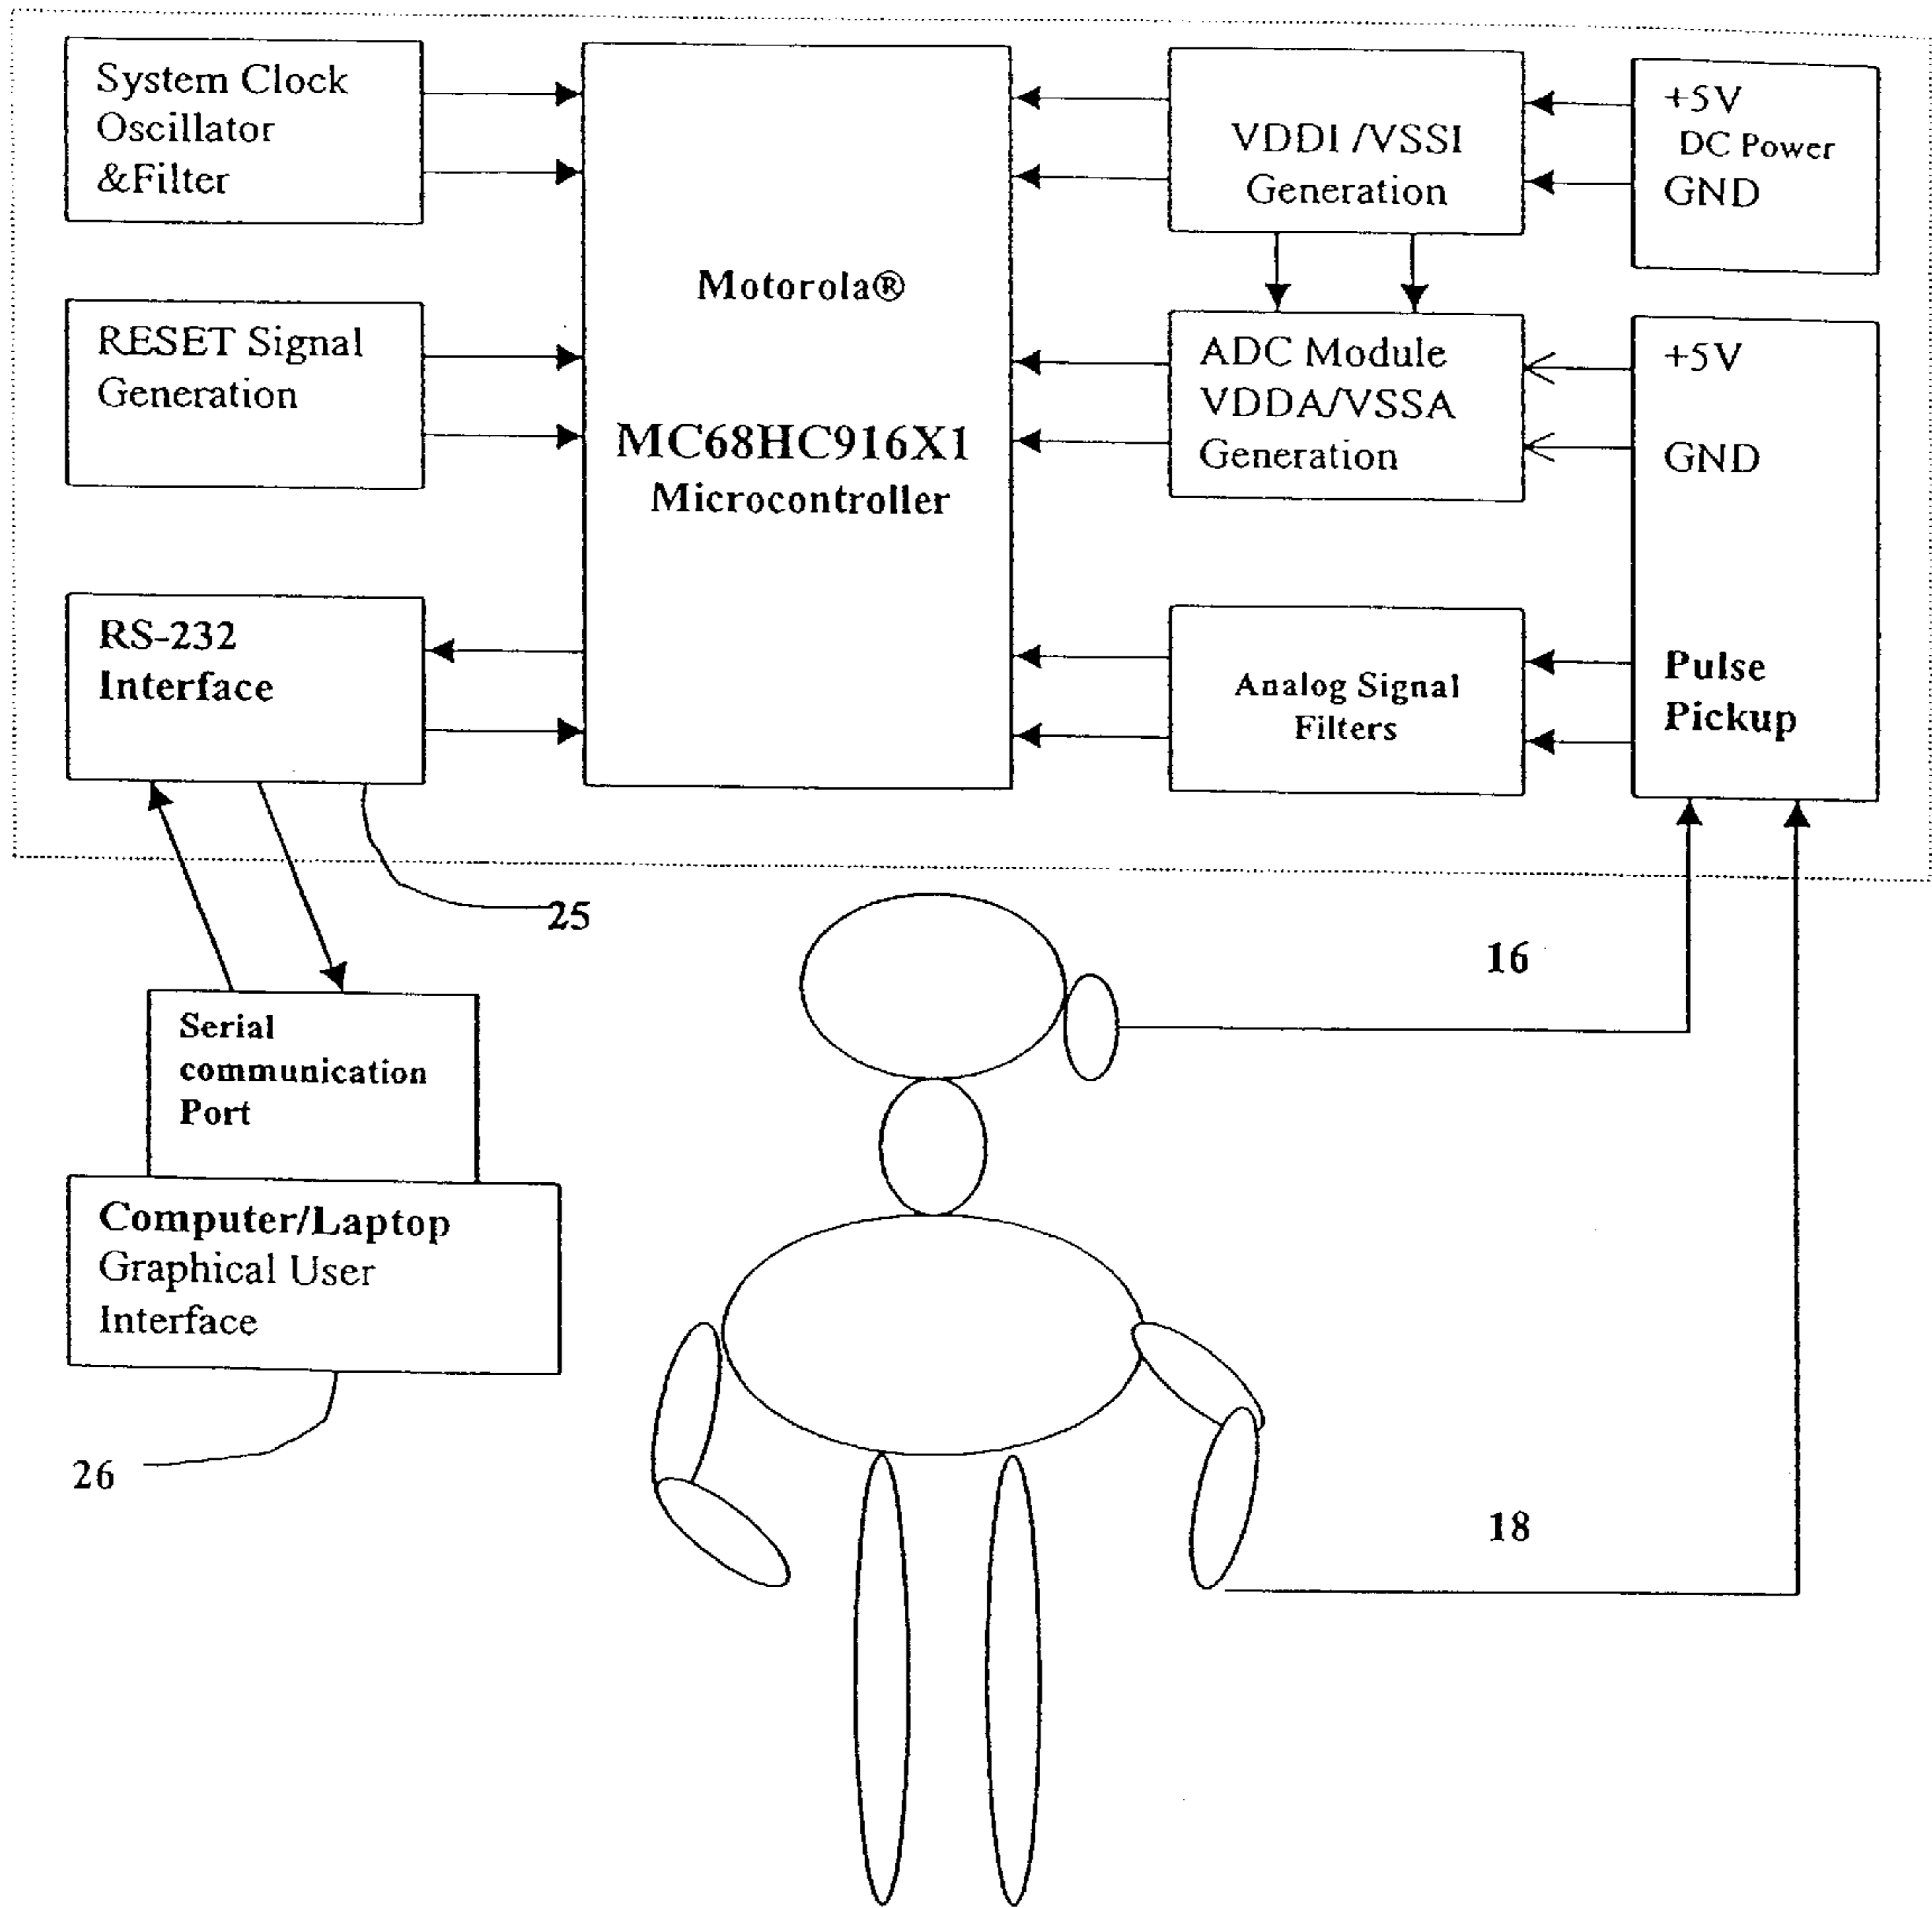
System Clock Oscillator &Filter

Motorola®

MC68HC916X1 Microcontroller

VDDI /VSSI Generation

+5V DC Power GND

RESET Signal Generation

ADC Module VDDA/VSSA Generation

+5V

GND

RS-232 Interface

Analog Signal Filters

Pulse Pickup

25

16

Serial communication Port

Computer/Laptop Graphical User Interface

26

18